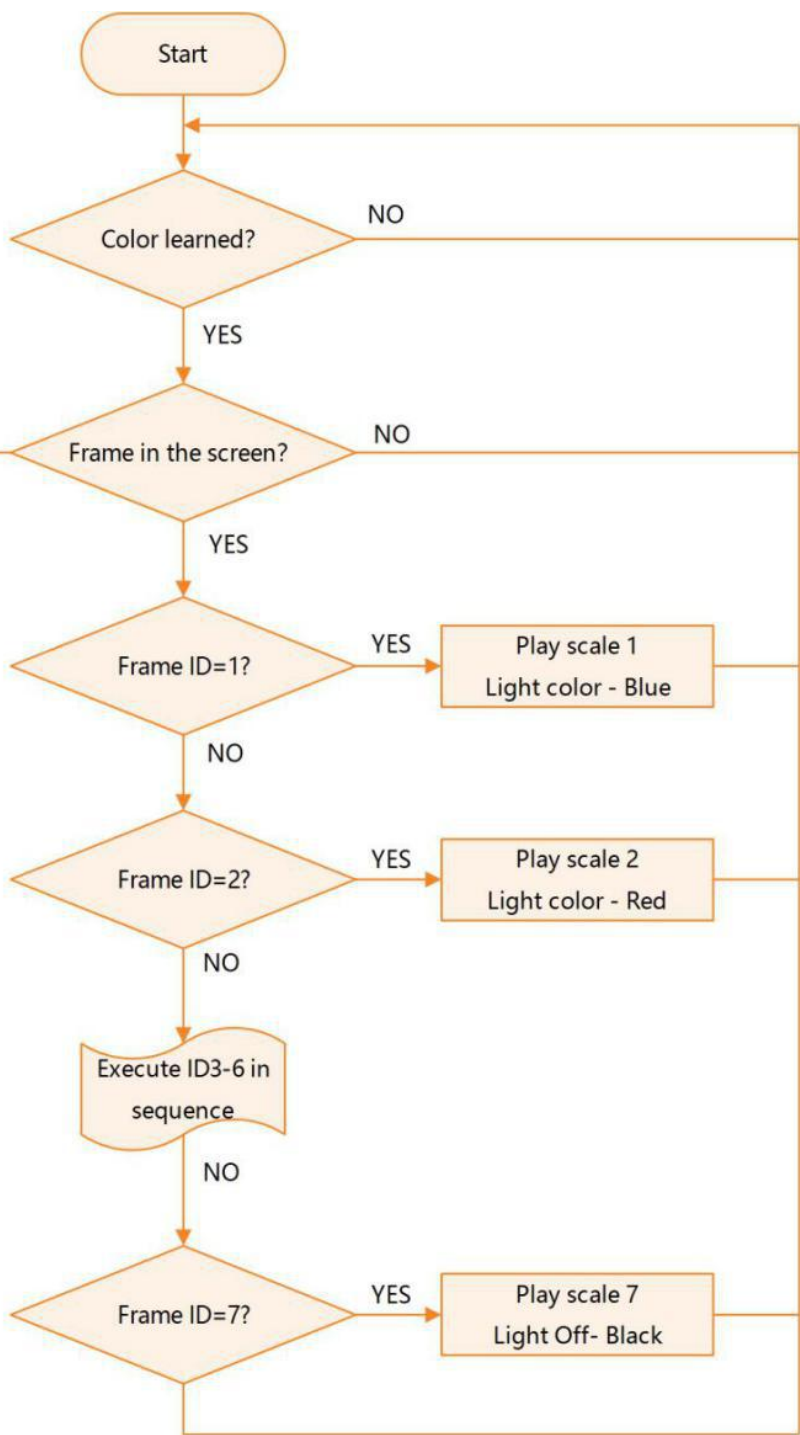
Start

Color learned?

NO

YES

Frame in the screen?

NO

YES

Frame ID=1?

YES

Play scale 1
Light color - Blue

NO

Frame ID=2?

YES

Play scale 2
Light color - Red

NO

Execute ID3-6 in sequence

NO

Frame ID=7?

YES

Play scale 7
Light Off- Black